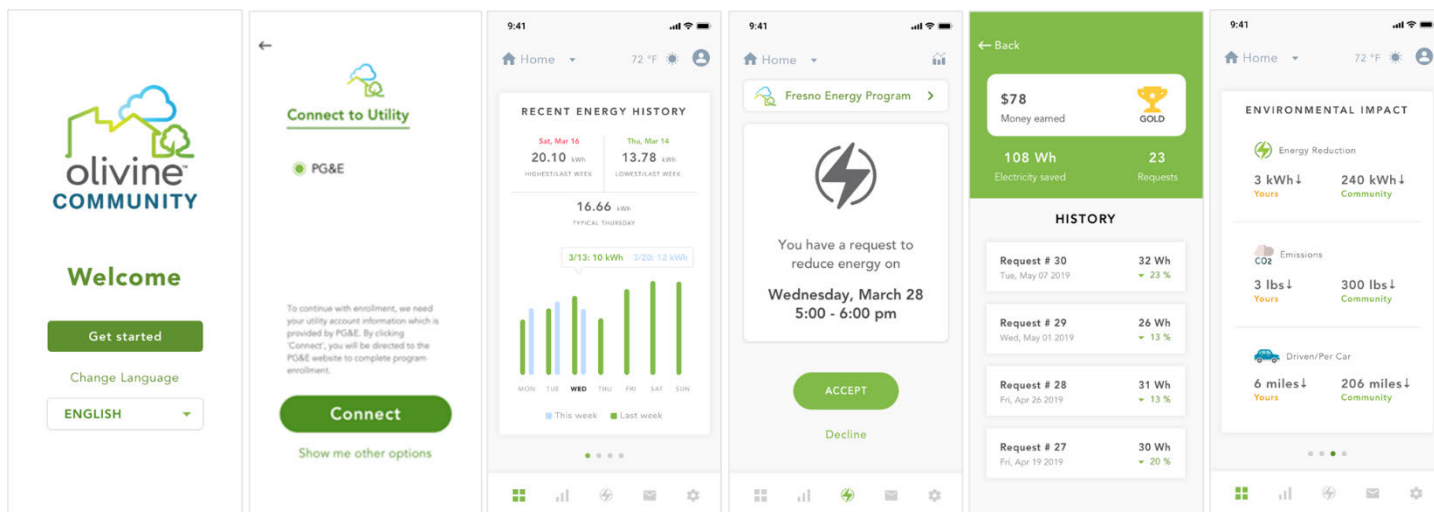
olivine™ COMMUNITY

Welcome

Get started

Change Language

ENGLISH

←

Connect to Utility

PG&E

To continue with enrollment, we need your utility account information which is provided by PG&E. By clicking 'Connect', you will be directed to the PG&E website to complete program enrollment.

Connect

Show me other options

9:41

Home 72 °F

RECENT ENERGY HISTORY

Sat, Mar 16
20.10 kWh
HIGHEST/LAST WEEK

Thu, Mar 14
13.78 kWh
LOWEST/LAST WEEK

16.66 kWh
TYPICAL THURSDAY

3/13: 10 kWh 3/20: 12 kWh

MON TUE WED THU FRI SAT SUN

This week Last week

9:41

Home

Fresno Energy Program >

You have a request to reduce energy on

Wednesday, March 28
5:00 - 6:00 pm

ACCEPT

Decline

← Back

$78
Money earned

GOLD

108 Wh
Electricity saved

23
Requests

HISTORY

Request # 30
Tue, May 07 2019
32 Wh
▼ 23 %

Request # 29
Wed, May 01 2019
26 Wh
▼ 13 %

Request # 28
Fri, Apr 26 2019
31 Wh
▼ 13 %

Request # 27
Fri, Apr 19 2019
30 Wh
▼ 20 %

9:41

Home 72 °F

ENVIRONMENTAL IMPACT

Energy Reduction

3 kWh↓
Yours

240 kWh↓
Community

CO2 Emissions

3 lbs↓
Yours

300 lbs↓
Community

Driven/Per Car

6 miles↓
Yours

206 miles↓
Community